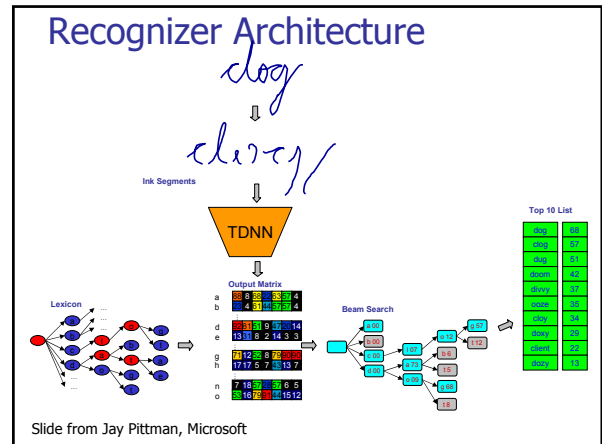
Recognizer Architecture

dog

Ink Segments

TDNN

Output Matrix

a
b

d
e

g
h

n
o

Lexicon

Beam Search

a 60
b 00
c 00
d 00

Top 10 List

| dog | 68 |
|---|---|
| clog | 57 |
| dug | 51 |
| doom | 42 |
| divvy | 37 |
| ooze | 35 |
| cloy | 34 |
| doxy | 29 |
| client | 22 |
| dozy | 13 |

Slide from Jay Pittman, Microsoft